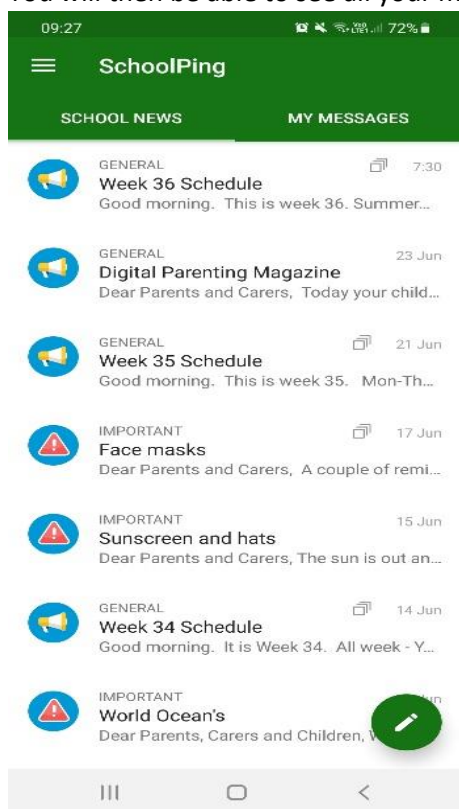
You will then be able to see all your m

09:27
72%

SchoolPing

SCHOOL NEWS
MY MESSAGES

GENERAL
7:30
Week 36 Schedule
Good morning. This is week 36. Summer...

GENERAL
23 Jun
Digital Parenting Magazine
Dear Parents and Carers, Today your child...

GENERAL
21 Jun
Week 35 Schedule
Good morning. This is week 35. Mon-Th...

IMPORTANT
17 Jun
Face masks
Dear Parents and Carers, A couple of remi...

IMPORTANT
15 Jun
Sunscreen and hats
Dear Parents and Carers, The sun is out an...

GENERAL
14 Jun
Week 34 Schedule
Good morning. It is Week 34. All week - Y...

IMPORTANT
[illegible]un
World Ocean's
Dear Parents, Carers and Children, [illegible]